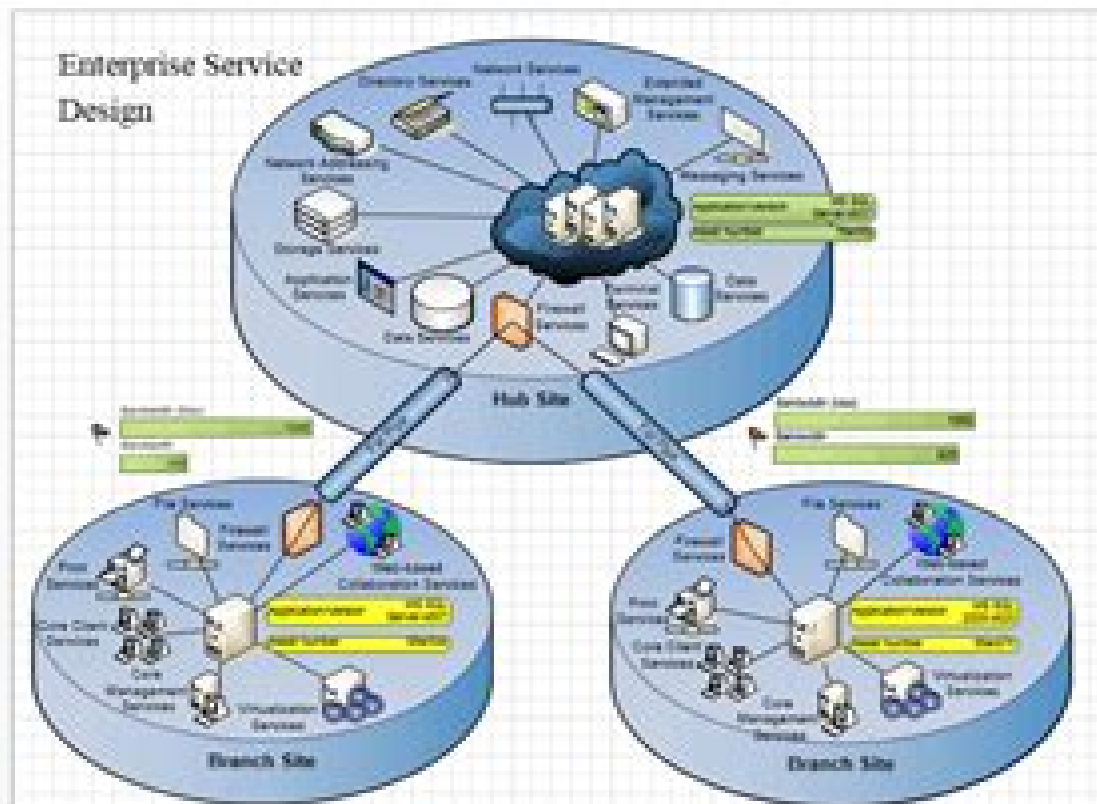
Enterprise Service Design

Directory Services

Network Services

Extended Management Services

Network Addressing Services

Messaging Services

Storage Services

Application Services

Data Services

Firewall Services

Terminal Services

Data Services

Hub Site

File Services

Firewall Services

Print Services

Web-based Collaboration Services

Core Client Services

Core Management Services

Virtualization Services

Branch Site

File Services

Firewall Services

Print Services

Web-based Collaboration Services

Core Client Services

Core Management Services

Virtualization Services

Branch Site